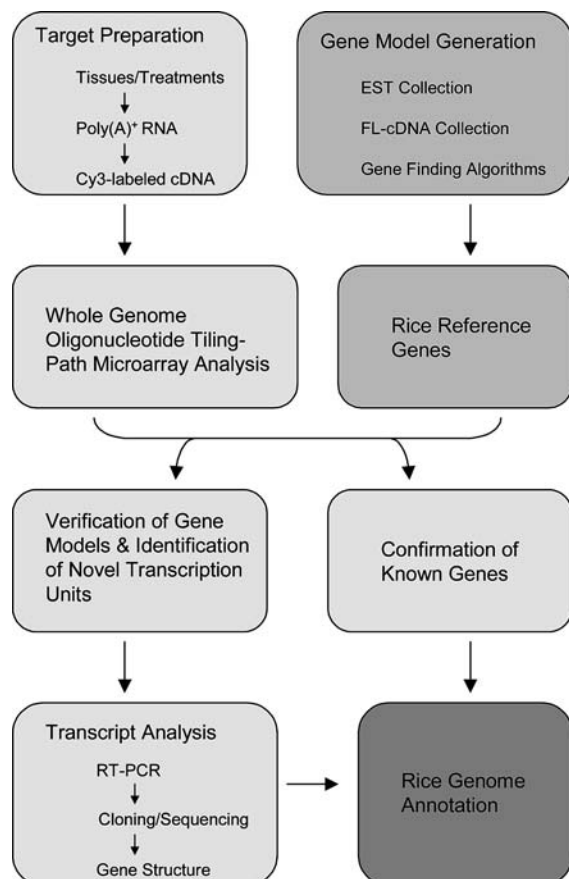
Target Preparation

Tissues/Treatments

Poly(A)$^{+}$ RNA

Cy3-labeled cDNA

Gene Model Generation

EST Collection

FL-cDNA Collection

Gene Finding Algorithms

Whole Genome Oligonucleotide Tiling-Path Microarray Analysis

Rice Reference Genes

Verification of Gene Models & Identification of Novel Transcription Units

Confirmation of Known Genes

Transcript Analysis

RT-PCR

Cloning/Sequencing

Gene Structure

Rice Genome Annotation